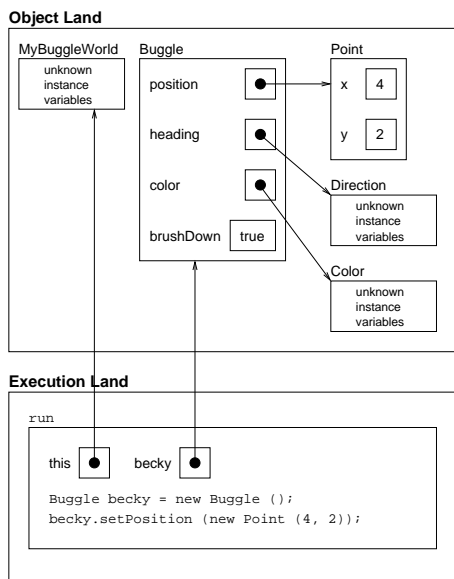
Object Land

MyBuggleWorld
unknown instance variables

Buggle
position
heading
color
brushDown true

Point
x 4
y 2

Direction
unknown instance variables

Color
unknown instance variables

Execution Land

run

this becky

Buggle becky = new Buggle ();
becky.setPosition (new Point (4, 2));